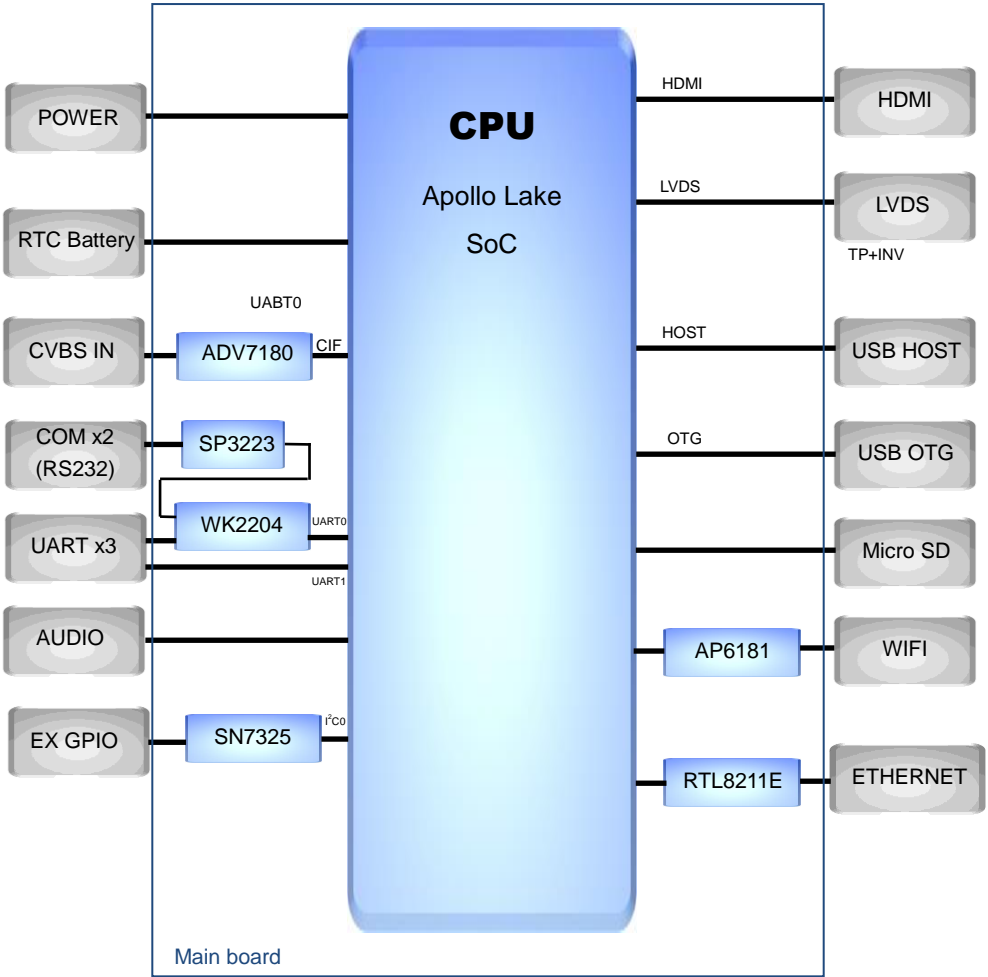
CPU

Apollo Lake

SoC

POWER

RTC Battery

UABT0

CVBS IN

ADV7180

CIF

COM x2 (RS232)

SP3223

WK2204

UART0

UART x3

UART1

AUDIO

EX GPIO

SN7325

$I^2C0$

HDMI

HDMI

LVDS

LVDS

TP+INV

HOST

USB HOST

OTG

USB OTG

Micro SD

AP6181

WIFI

RTL8211E

ETHERNET

Main board